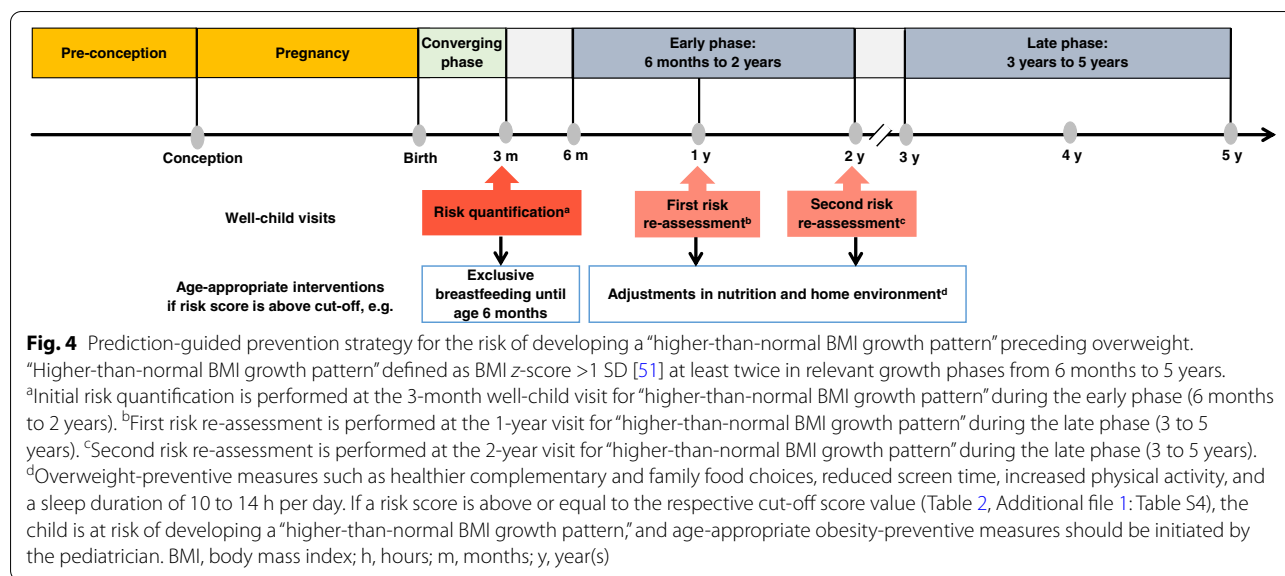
Pre-conception

Pregnancy

Converging phase

Early phase: 6 months to 2 years

Late phase: 3 years to 5 years

Conception

Birth

3 m

6 m

1 y

2 y

3 y

4 y

5 y

Well-child visits

Risk quantification$^{a}$

First risk re-assessment$^{b}$

Second risk re-assessment$^{c}$

Age-appropriate interventions if risk score is above cut-off, e.g.

Exclusive breastfeeding until age 6 months

Adjustments in nutrition and home environment$^{d}$

**Fig. 4** Prediction-guided prevention strategy for the risk of developing a "higher-than-normal BMI growth pattern" preceding overweight. "Higher-than-normal BMI growth pattern" defined as BMI *z*-score >1 SD [51] at least twice in relevant growth phases from 6 months to 5 years. $^{a}$Initial risk quantification is performed at the 3-month well-child visit for "higher-than-normal BMI growth pattern" during the early phase (6 months to 2 years). $^{b}$First risk re-assessment is performed at the 1-year visit for "higher-than-normal BMI growth pattern" during the late phase (3 to 5 years). $^{c}$Second risk re-assessment is performed at the 2-year visit for "higher-than-normal BMI growth pattern" during the late phase (3 to 5 years). $^{d}$Overweight-preventive measures such as healthier complementary and family food choices, reduced screen time, increased physical activity, and a sleep duration of 10 to 14 h per day. If a risk score is above or equal to the respective cut-off score value (Table 2, Additional file 1: Table S4), the child is at risk of developing a "higher-than-normal BMI growth pattern," and age-appropriate obesity-preventive measures should be initiated by the pediatrician. BMI, body mass index; h, hours; m, months; y, year(s)